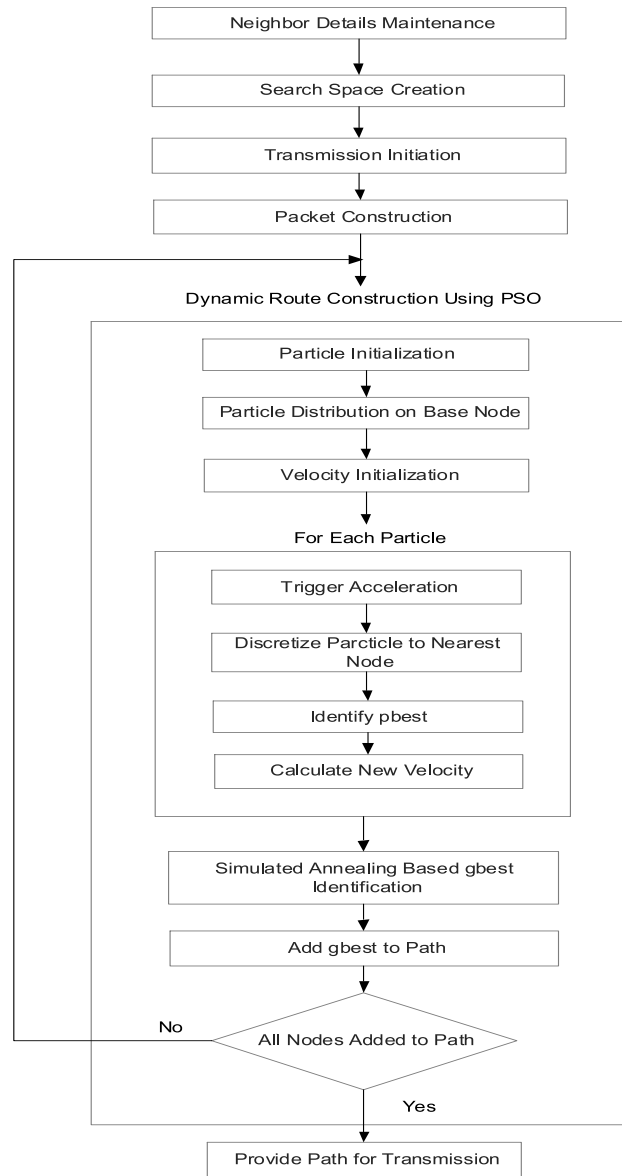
Neighbor Details Maintenance

Search Space Creation

Transmission Initiation

Packet Construction

Dynamic Route Construction Using PSO

Particle Initialization

Particle Distribution on Base Node

Velocity Initialization

For Each Particle

Trigger Acceleration

Discretize Parcticle to Nearest Node

Identify pbest

Calculate New Velocity

Simulated Annealing Based gbest Identification

Add gbest to Path

No

All Nodes Added to Path

Yes

Provide Path for Transmission